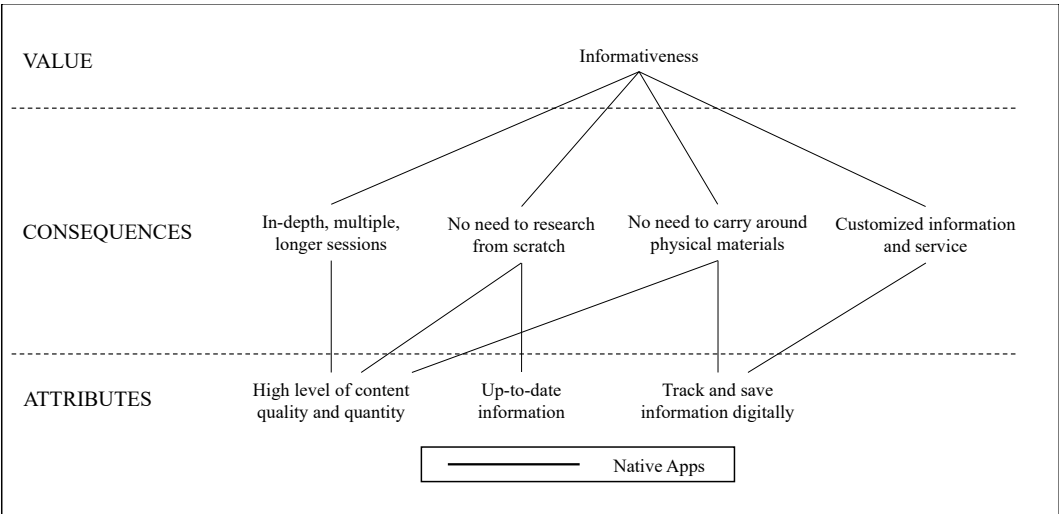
VALUE

Informativeness

CONSEQUENCES

In-depth, multiple, longer sessions

No need to research from scratch

No need to carry around physical materials

Customized information and service

ATTRIBUTES

High level of content quality and quantity

Up-to-date information

Track and save information digitally

Native Apps